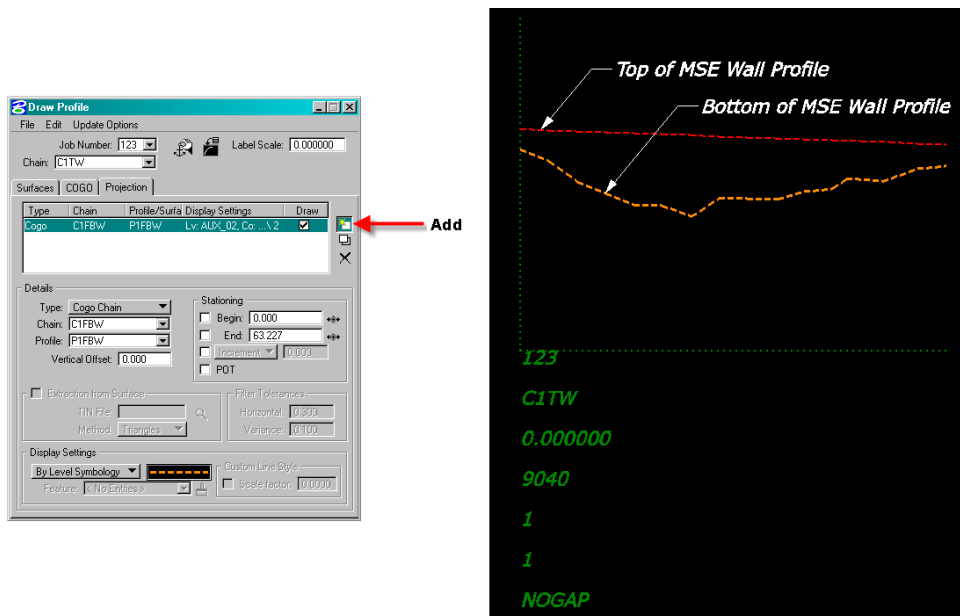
Draw Profile

File Edit Update Options

Job Number: 123

Chain: C1TW

Label Scale: 0.000000

Surfaces COGO Projection

| Type | Chain | Profile/Surfa | Display Settings | Draw |
|---|---|---|---|---|
| Cogo | C1FBW | P1FBW | Lv: AUX_02, Co: ...\ 2 | ☑ |

Add

Details

Type: Cogo Chain

Chain: C1FBW

Profile: P1FBW

Vertical Offset: 0.000

Stationing

Begin: 0.000

End: 63.227

Increment 0.000

POT

Extraction from Surface

TIN File:

Method: Triangles

Filter Tolerances

Horizontal: 0.000

Variance: 0.100

Display Settings

By Level Symbology

Feature: < No Entries >

Custom Line Style

Scale factor: 0.0000

Top of MSE Wall Profile

Bottom of MSE Wall Profile

123

C1TW

0.000000

9040

1

1

NOGAP